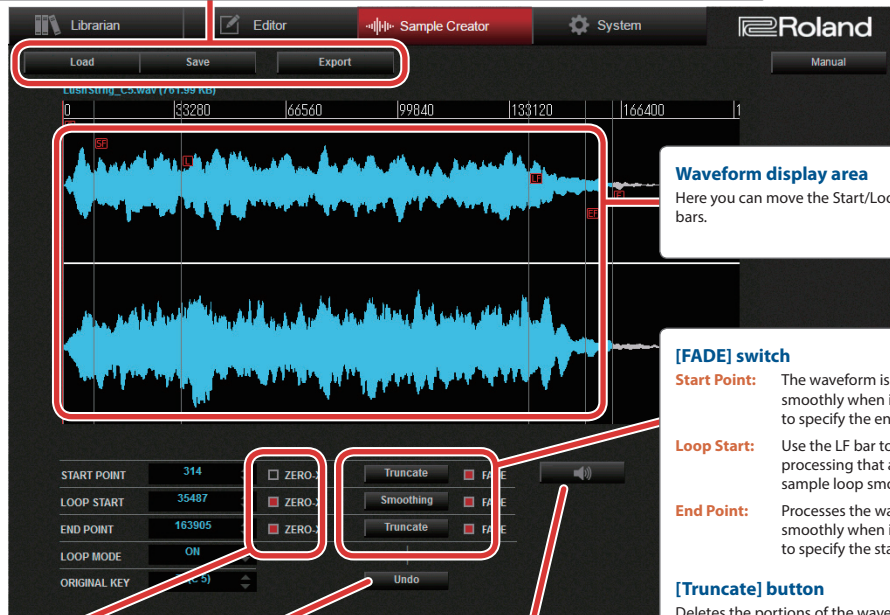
Librarian
Editor
Sample Creator
System
Roland
Load
Save
Export
Manual
LushString_C5.wav (761.99 KB)
0
33280
66560
99840
133120
166400
SF
LS
LF
EF

Waveform display area
Here you can move the Start/Loo bars.

[FADE] switch
Start Point: The waveform is smoothly when i to specify the en
Loop Start: Use the LF bar to processing that a sample loop smo
End Point: Processes the wa smoothly when i to specify the sta

[Truncate] button
Deletes the portions of the wave

START POINT
314
ZERO-X
Truncate
FADE
LOOP START
35487
ZERO-X
Smoothing
FADE
END POINT
163905
ZERO-X
Truncate
FADE
LOOP MODE
ON
ORIGINAL KEY
(C5)
Undo